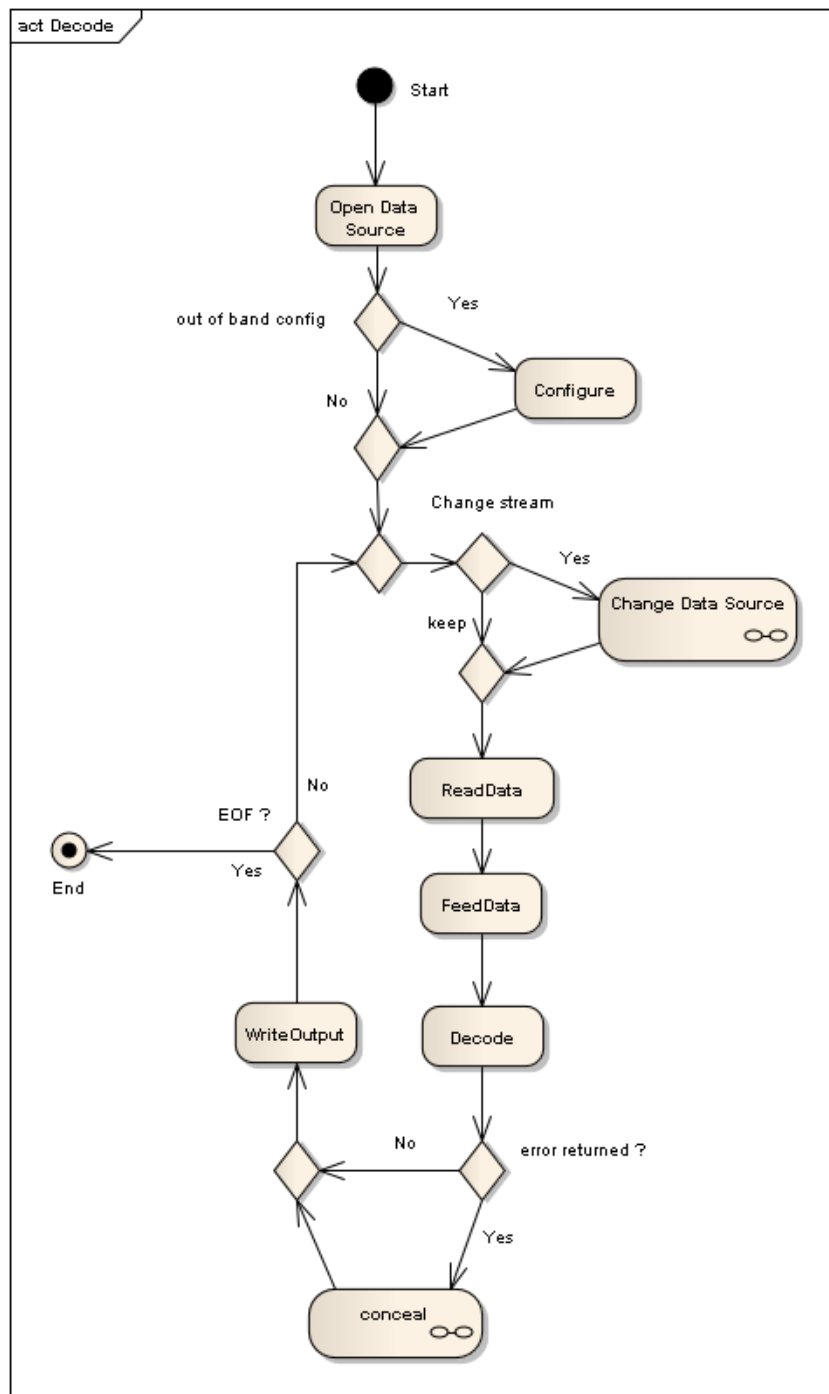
act Decode

Start

Open Data Source

out of band config

Yes

Configure

No

Change stream

Yes

Change Data Source

keep

ReadData

FeedData

Decode

error returned ?

No

Yes

conceal

WriteOutput

EOF ?

No

Yes

End